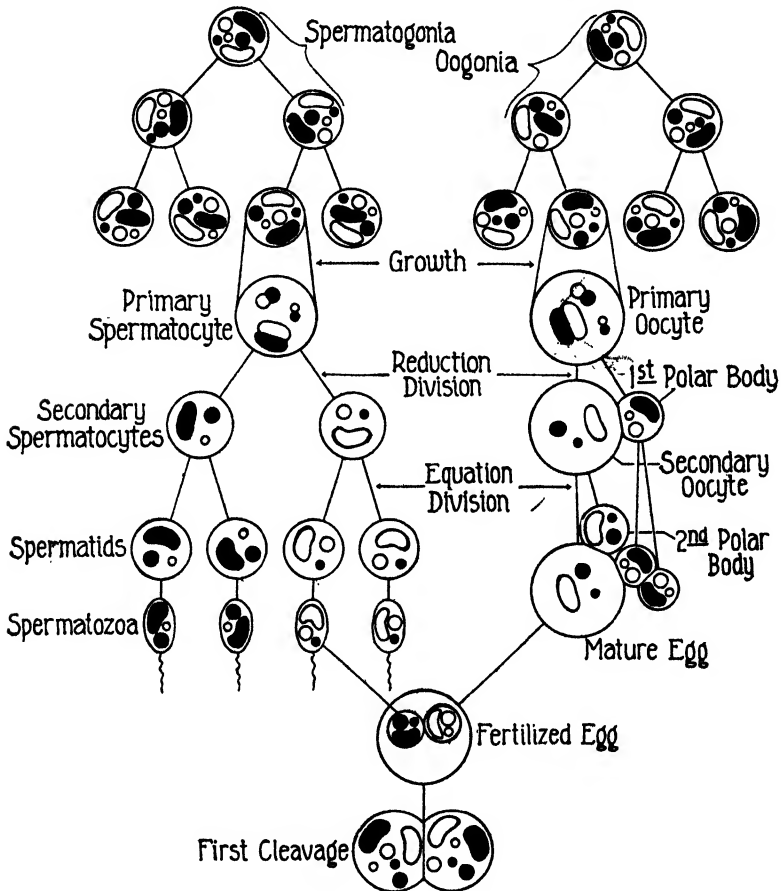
Spermatogonia
Oogonia
Growth
Primary Spermatocyte
Primary Oocyte
Reduction Division
1st Polar Body
Secondary Spermatocytes
Secondary Oocyte
Equation Division
Spermatids
2nd Polar Body
Spermatozoa
Mature Egg
Fertilized Egg
First Cleavage